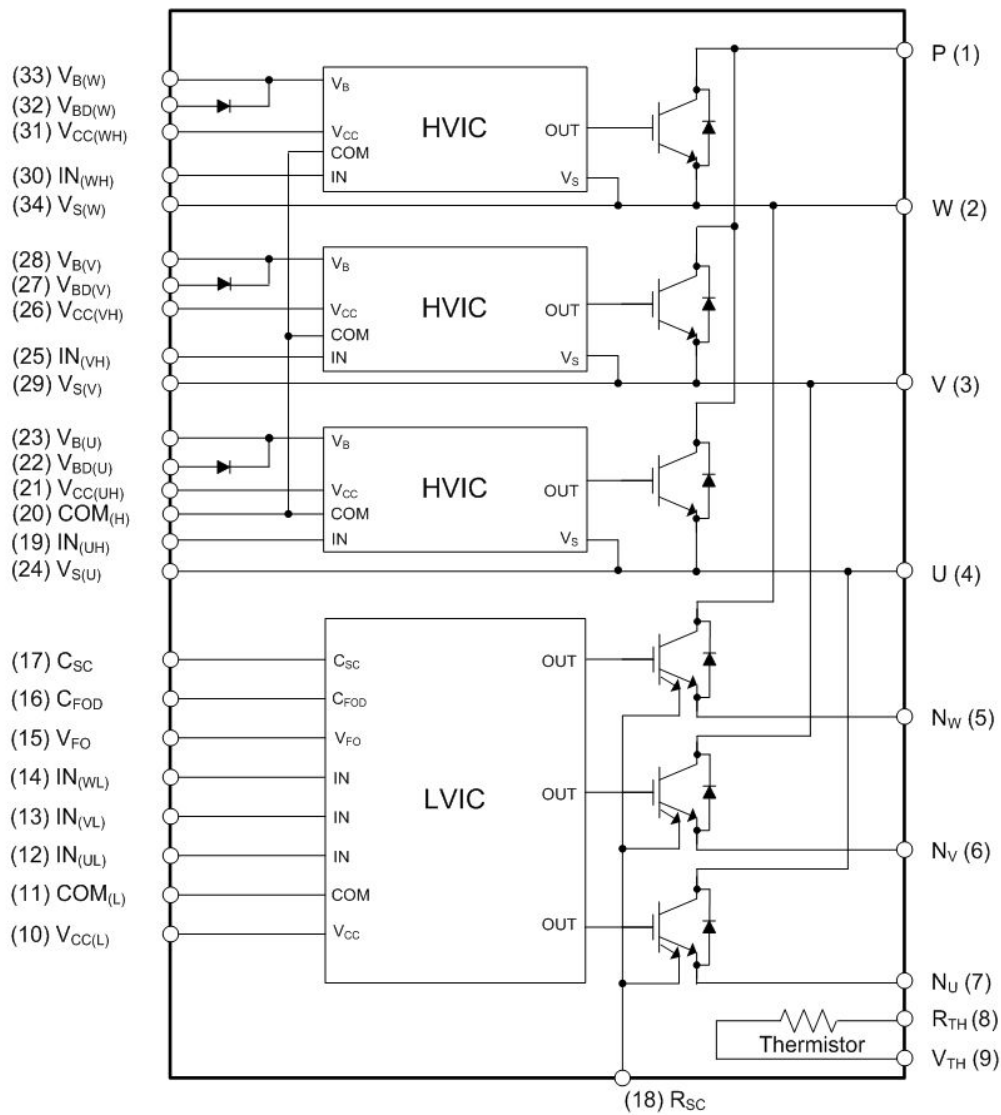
(33) $V_{B(W)}$
(32) $V_{BD(W)}$
(31) $V_{CC(WH)}$
(30) $IN_{(WH)}$
(34) $V_{S(W)}$
(28) $V_{B(V)}$
(27) $V_{BD(V)}$
(26) $V_{CC(VH)}$
(25) $IN_{(VH)}$
(29) $V_{S(V)}$
(23) $V_{B(U)}$
(22) $V_{BD(U)}$
(21) $V_{CC(UH)}$
(20) $COM_{(H)}$
(19) $IN_{(UH)}$
(24) $V_{S(U)}$
(17) $C_{SC}$
(16) $C_{FOD}$
(15) $V_{FO}$
(14) $IN_{(WL)}$
(13) $IN_{(VL)}$
(12) $IN_{(UL)}$
(11) $COM_{(L)}$
(10) $V_{CC(L)}$

$V_B$
$V_{CC}$
COM
IN
HVIC
OUT
$V_S$

$V_B$
$V_{CC}$
COM
IN
HVIC
OUT
$V_S$

$V_B$
$V_{CC}$
COM
IN
HVIC
OUT
$V_S$

$C_{SC}$
$C_{FOD}$
$V_{FO}$
IN
IN
IN
COM
$V_{CC}$
LVIC
OUT
OUT
OUT

P (1)
W (2)
V (3)
U (4)
$N_W$ (5)
$N_V$ (6)
$N_U$ (7)
$R_{TH}$ (8)
Thermistor
$V_{TH}$ (9)
(18) $R_{SC}$